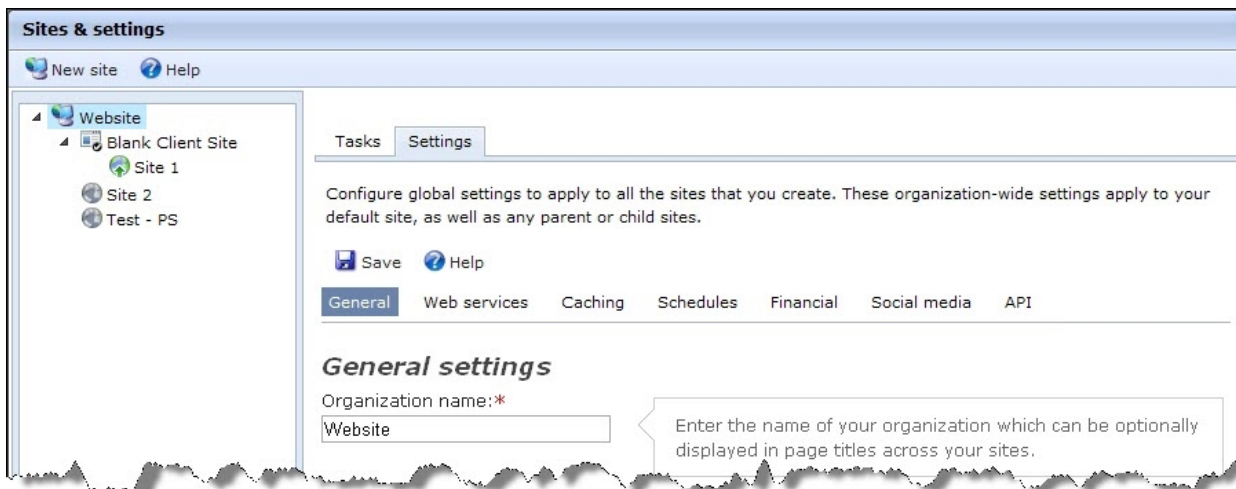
Sites & settings

New site Help

Website
Blank Client Site
Site 1
Site 2
Test - PS

Tasks Settings

Configure global settings to apply to all the sites that you create. These organization-wide settings apply to your default site, as well as any parent or child sites.

Save Help

General Web services Caching Schedules Financial Social media API

General settings

Organization name:*

Website

Enter the name of your organization which can be optionally displayed in page titles across your sites.